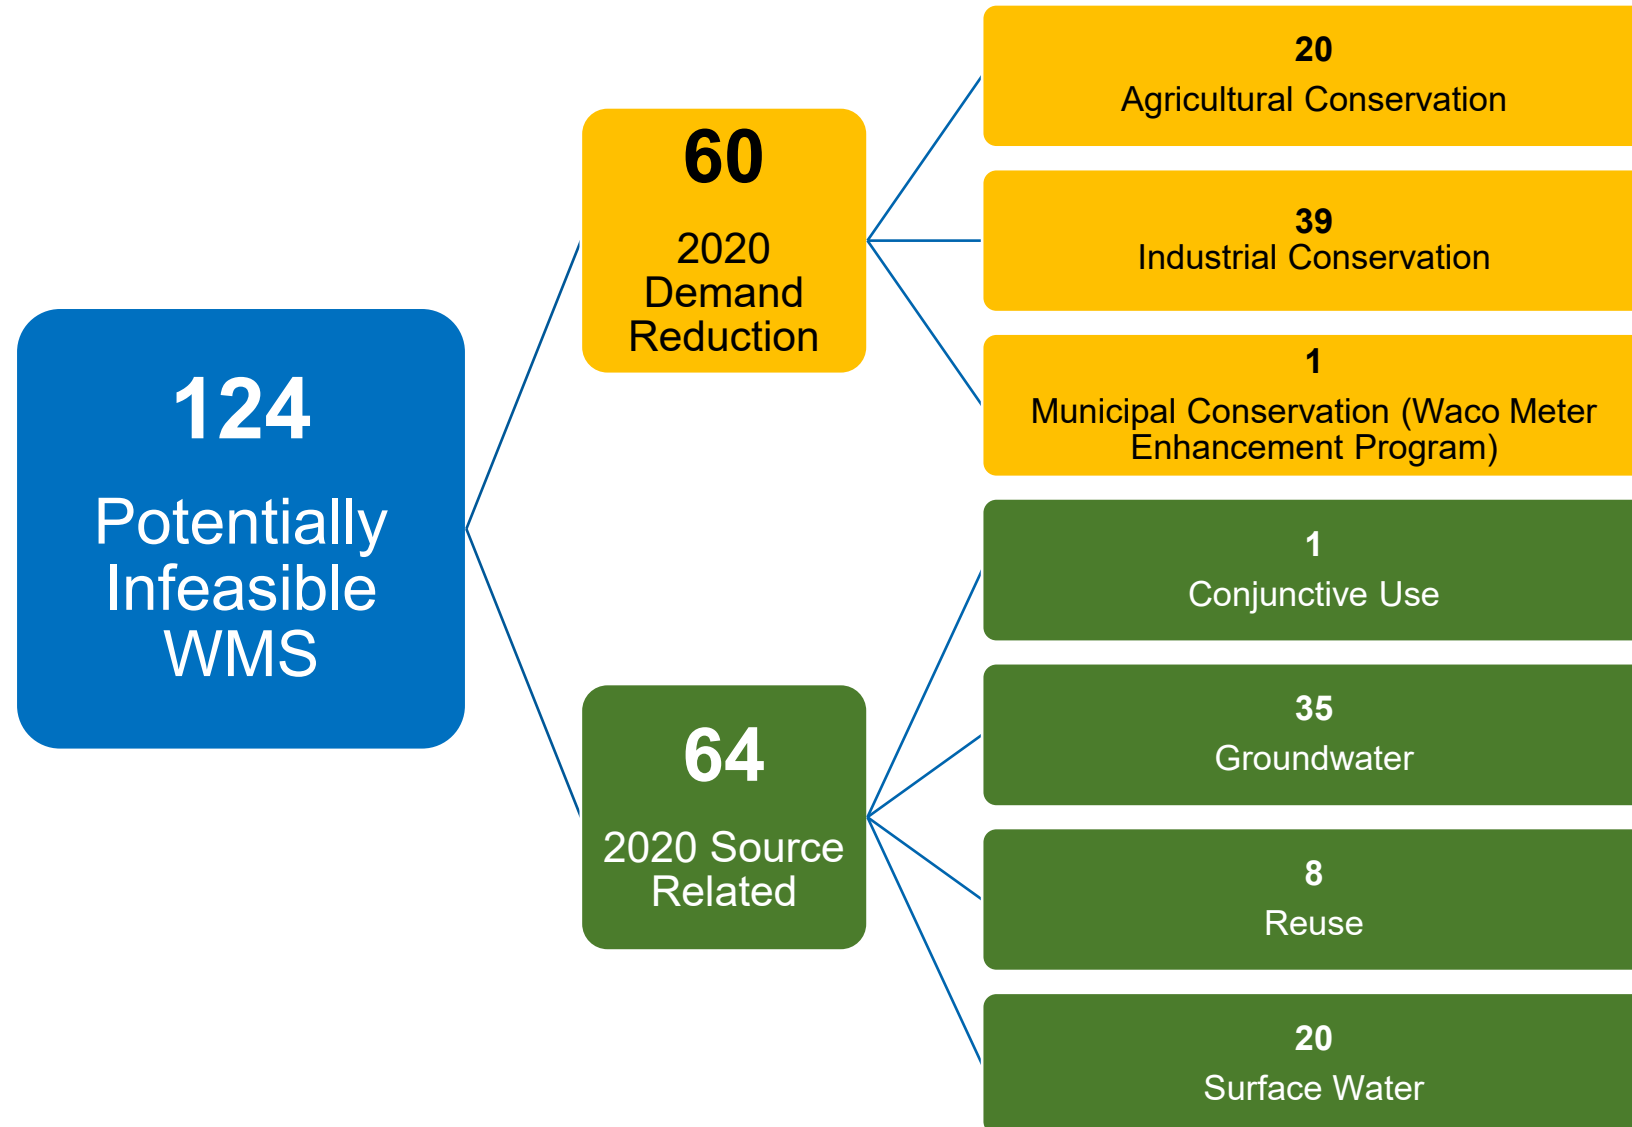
124
Potentially Infeasible WMS

60
2020 Demand Reduction

20
Agricultural Conservation

39
Industrial Conservation

1
Municipal Conservation (Waco Meter Enhancement Program)

64
2020 Source Related

1
Conjunctive Use

35
Groundwater

8
Reuse

20
Surface Water